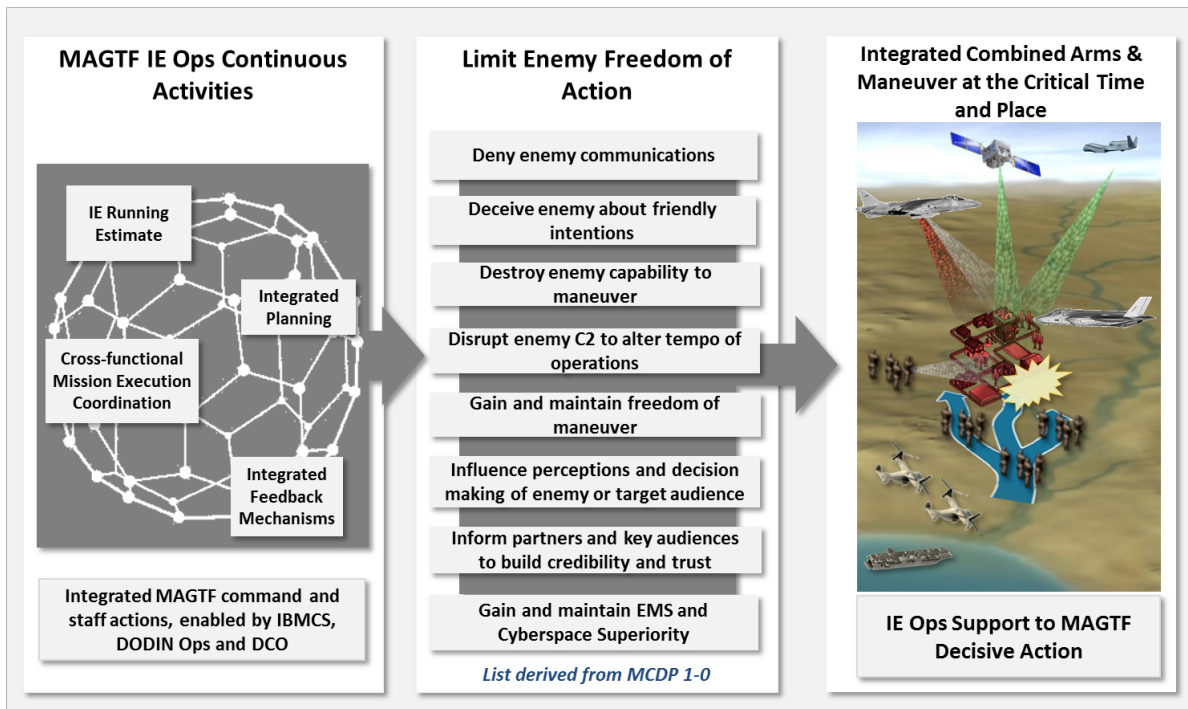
MAGTF IE Ops Continuous Activities

IE Running Estimate

Integrated Planning

Cross-functional Mission Execution Coordination

Integrated Feedback Mechanisms

Integrated MAGTF command and staff actions, enabled by IBMCS, DODIN Ops and DCO

Limit Enemy Freedom of Action

Deny enemy communications

Deceive enemy about friendly intentions

Destroy enemy capability to maneuver

Disrupt enemy C2 to alter tempo of operations

Gain and maintain freedom of maneuver

Influence perceptions and decision making of enemy or target audience

Inform partners and key audiences to build credibility and trust

Gain and maintain EMS and Cyberspace Superiority

List derived from MCDP 1-0

Integrated Combined Arms & Maneuver at the Critical Time and Place

IE Ops Support to MAGTF Decisive Action